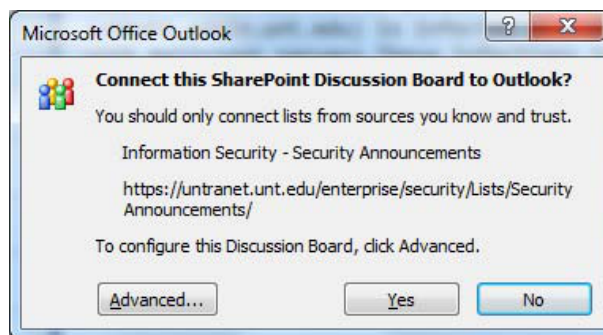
Microsoft Office Outlook

?

X

Connect this SharePoint Discussion Board to Outlook?

You should only connect lists from sources you know and trust.

Information Security - Security Announcements

https://untranet.unt.edu/enterprise/security/Lists/Security Announcements/

To configure this Discussion Board, click Advanced.

Advanced...

Yes

No